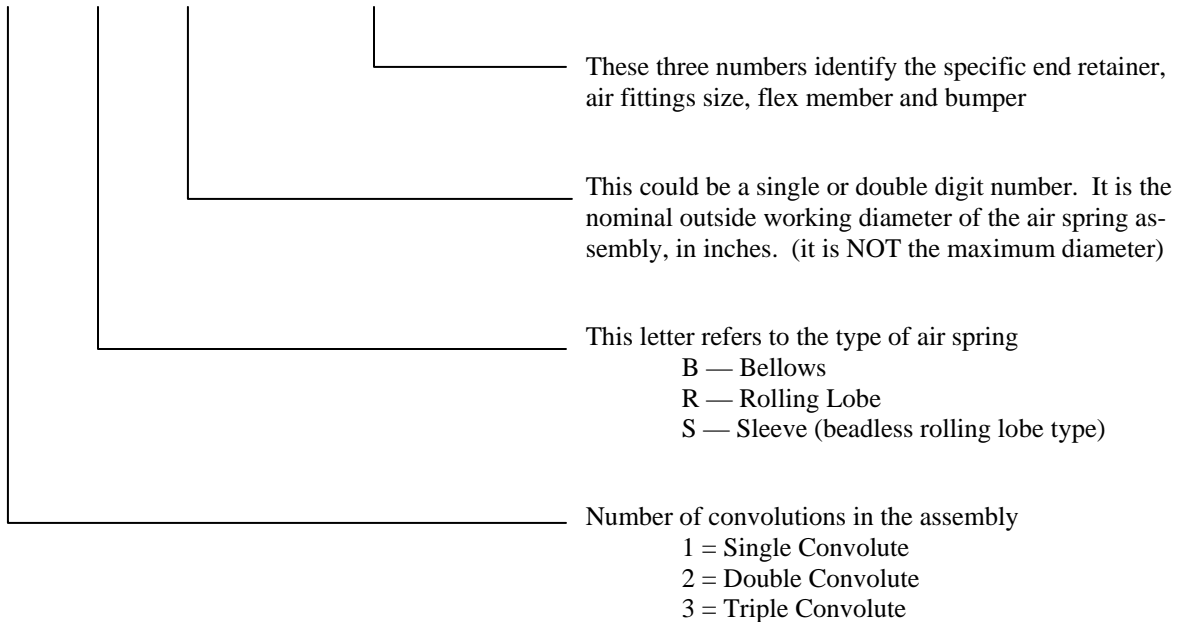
These three numbers identify the specific end retainer, air fittings size, flex member and bumper

This could be a single or double digit number. It is the nominal outside working diameter of the air spring assembly, in inches. (it is NOT the maximum diameter)

This letter refers to the type of air spring
B — Bellows
R — Rolling Lobe
S — Sleeve (beadless rolling lobe type)

Number of convolutions in the assembly
1 = Single Convolute
2 = Double Convolute
3 = Triple Convolute